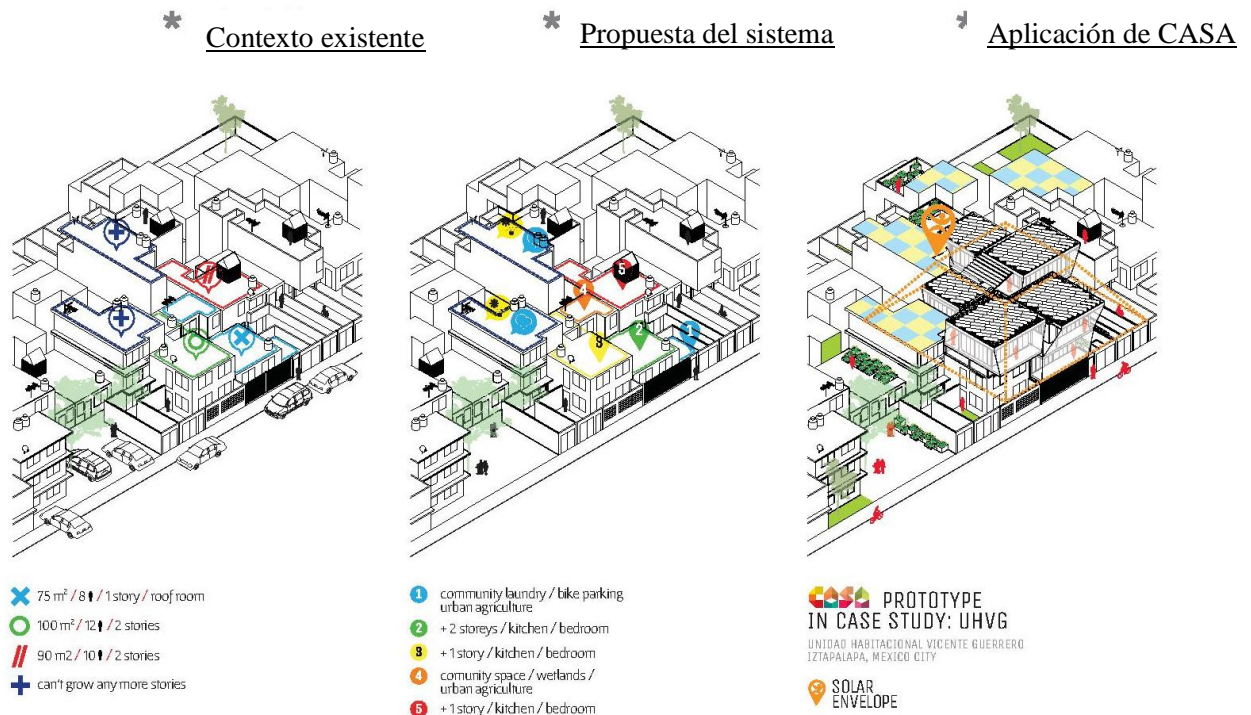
Contexto existente

Propuesta del sistema

Aplicación de CASA

1 2 3 4 5

75 m² / 8 / 1 story / roof room
100 m² / 12 / 2 stories
90 m2 / 10 / 2 stories
can't grow any more stories

1 community laundry / bike parking urban agriculture
2 + 2 storeys / kitchen / bedroom
3 + 1 story / kitchen / bedroom
4 comunity space / wetlands / urban agriculture
5 + 1 story / kitchen / bedroom

CASA PROTOTYPE IN CASE STUDY: UHVG
UNIDAD HABITACIONAL VICENTE GUERRERO IZTAPALAPA, MEXICO CITY

SOLAR ENVELOPE